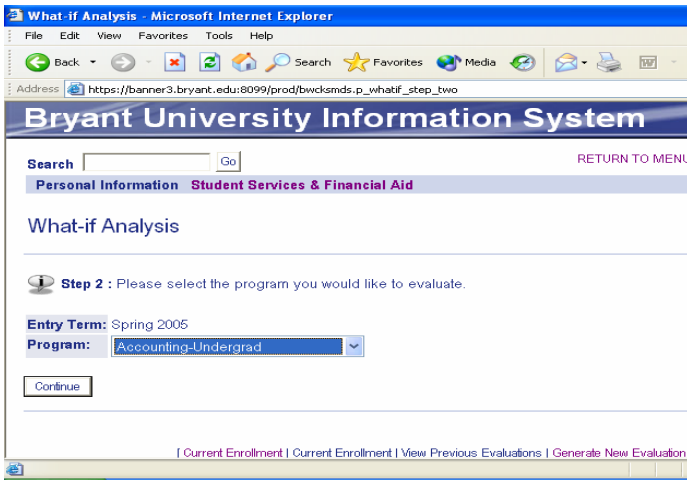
What-if Analysis - Microsoft Internet Explorer

File Edit View Favorites Tools Help

Back Search Favorites Media

Address https://banner3.bryant.edu:8099/prod/bwcksmds.p_whatif_step_two

Bryant University Information System

Search Go RETURN TO MENU

Personal Information Student Services & Financial Aid

What-if Analysis

Step 2 : Please select the program you would like to evaluate.

Entry Term: Spring 2005
Program: Accounting-Undergrad

Continue

[ Current Enrollment | Current Enrollment | View Previous Evaluations | Generate New Evaluation